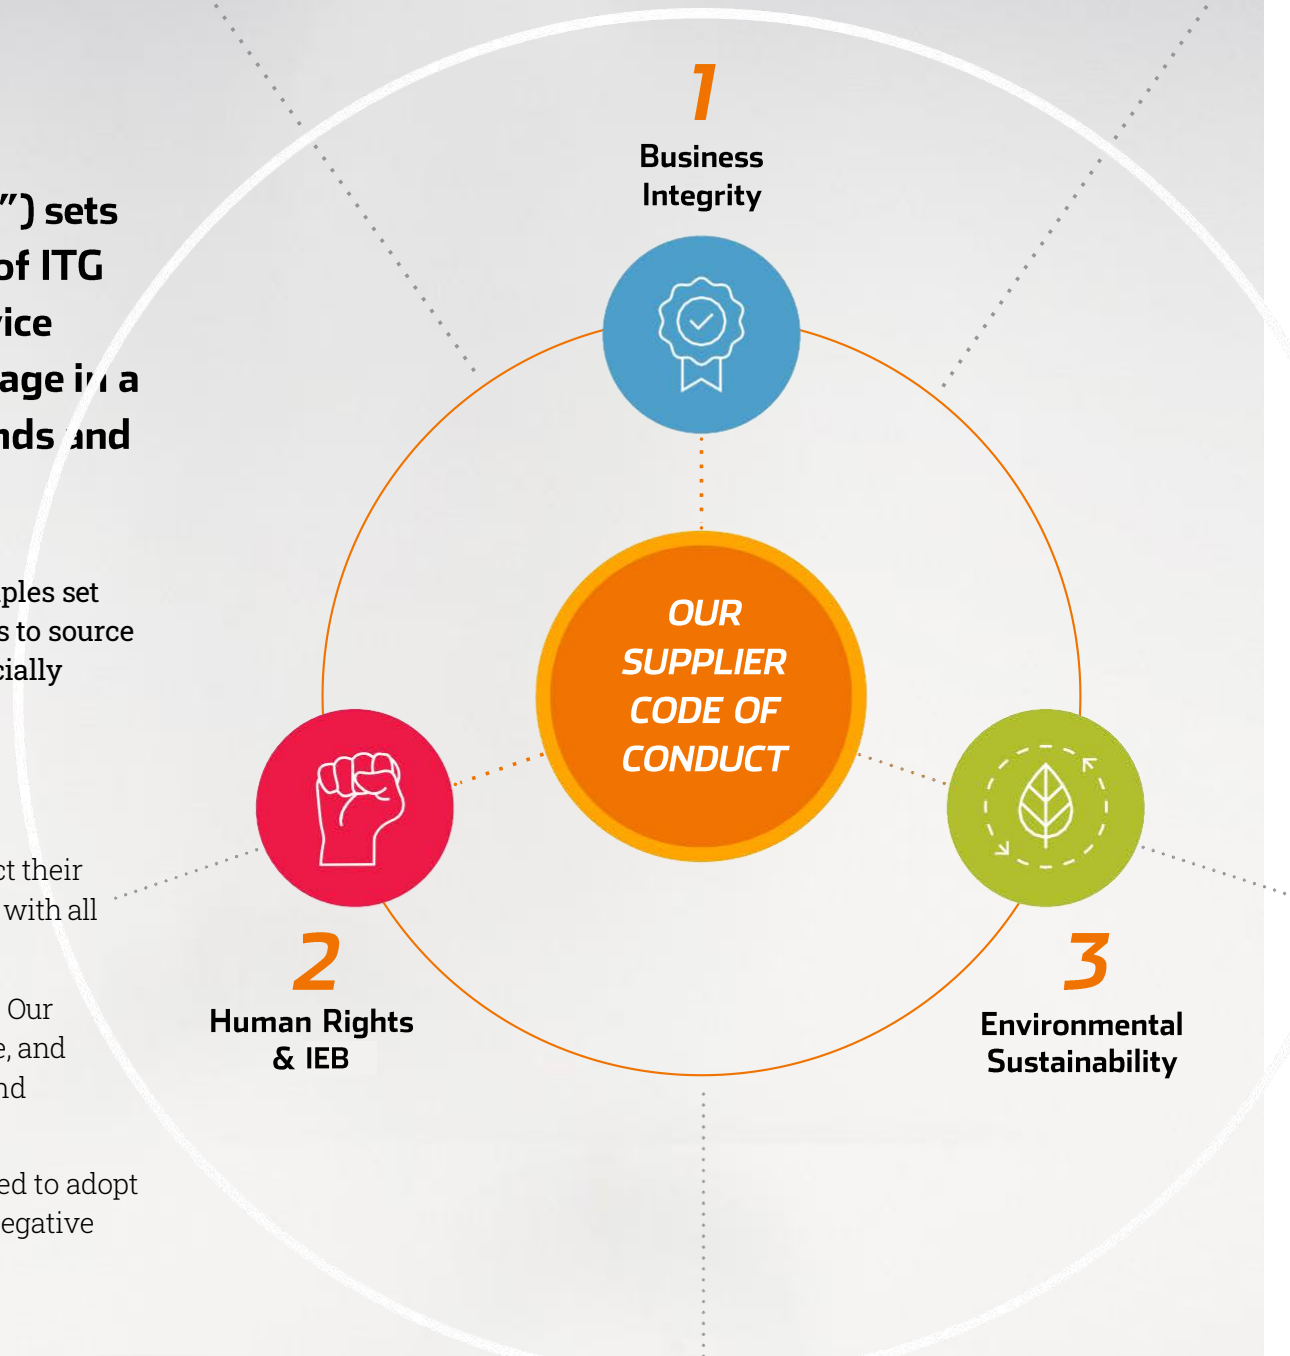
”) sets of ITG rice age in a nds and

ples set s to source cially

ct their with all

Our e, and nd

ed to adopt egative

1
Business Integrity

OUR SUPPLIER CODE OF CONDUCT

2
Human Rights & IEB

3
Environmental Sustainability